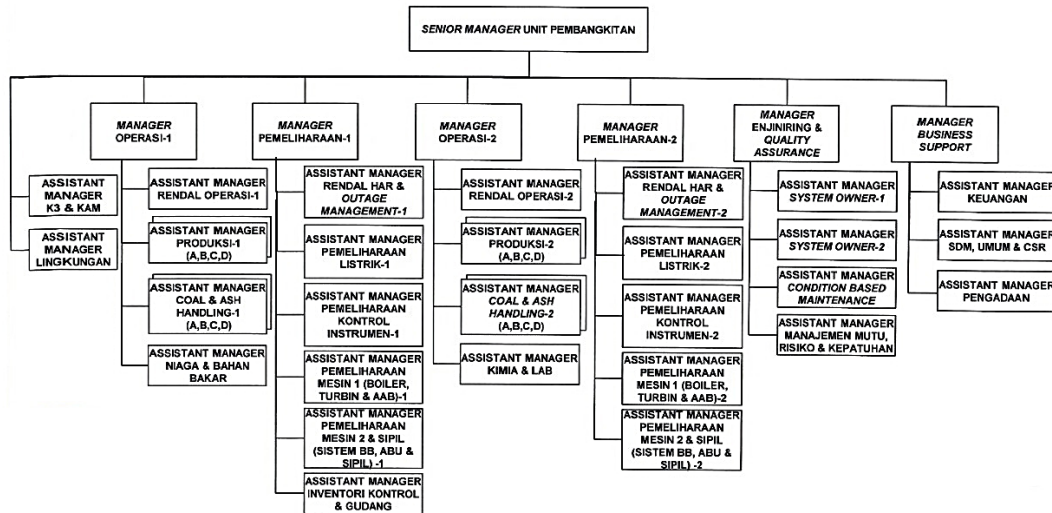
SENIOR MANAGER UNIT PEMBANGKITAN

ASSISTANT MANAGER K3 & KAM

ASSISTANT MANAGER LINGKUNGAN

MANAGER OPERASI-1

ASSISTANT MANAGER RENDAL OPERASI-1

ASSISTANT MANAGER PRODUKSI-1 (A,B,C,D)

ASSISTANT MANAGER COAL & ASH HANDLING-1 (A,B,C,D)

ASSISTANT MANAGER NIAGA & BAHAN BAKAR

MANAGER PEMELIHARAAN-1

ASSISTANT MANAGER RENDAL HAR & OUTAGE MANAGEMENT-1

ASSISTANT MANAGER PEMELIHARAAN LISTRIK-1

ASSISTANT MANAGER PEMELIHARAAN KONTROL INSTRUMEN-1

ASSISTANT MANAGER PEMELIHARAAN MESIN 1 (BOILER, TURBIN & AAB)-1

ASSISTANT MANAGER PEMELIHARAAN MESIN 2 & SIPIL (SISTEM BB, ABU & SIPIL) -1

ASSISTANT MANAGER INVENTORI KONTROL & GUDANG

MANAGER OPERASI-2

ASSISTANT MANAGER RENDAL OPERASI-2

ASSISTANT MANAGER PRODUKSI-2 (A,B,C,D)

ASSISTANT MANAGER COAL & ASH HANDLING-2 (A,B,C,D)

ASSISTANT MANAGER KIMIA & LAB

MANAGER PEMELIHARAAN-2

ASSISTANT MANAGER RENDAL HAR & OUTAGE MANAGEMENT-2

ASSISTANT MANAGER PEMELIHARAAN LISTRIK-2

ASSISTANT MANAGER PEMELIHARAAN KONTROL INSTRUMEN-2

ASSISTANT MANAGER PEMELIHARAAN MESIN 1 (BOILER, TURBIN & AAB)-2

ASSISTANT MANAGER PEMELIHARAAN MESIN 2 & SIPIL (SISTEM BB, ABU & SIPIL) -2

MANAGER ENJINIRING & QUALITY ASSURANCE

ASSISTANT MANAGER SYSTEM OWNER-1

ASSISTANT MANAGER SYSTEM OWNER-2

ASSISTANT MANAGER CONDITION BASED MAINTENANCE

ASSISTANT MANAGER MANAJEMEN MUTU, RISIKO & KEPATUHAN

MANAGER BUSINESS SUPPORT

ASSISTANT MANAGER KEUANGAN

ASSISTANT MANAGER SDM, UMUM & CSR

ASSISTANT MANAGER PENGADAAN